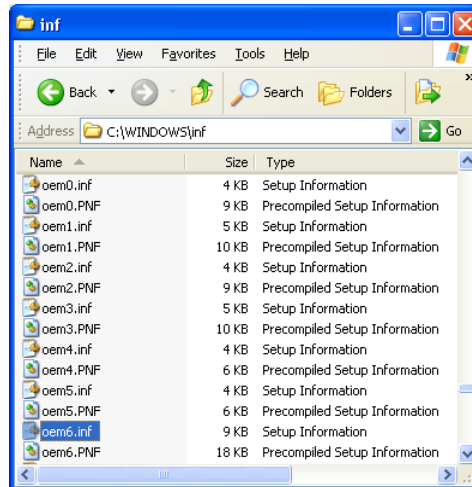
inf

File Edit View Favorites Tools Help

Back Search Folders

Address C:\WINDOWS\inf Go

| Name | Size | Type |
|---|---|---|
| oem0.inf | 4 KB | Setup Information |
| oem0.PNF | 9 KB | Precompiled Setup Information |
| oem1.inf | 5 KB | Setup Information |
| oem1.PNF | 10 KB | Precompiled Setup Information |
| oem2.inf | 4 KB | Setup Information |
| oem2.PNF | 9 KB | Precompiled Setup Information |
| oem3.inf | 5 KB | Setup Information |
| oem3.PNF | 10 KB | Precompiled Setup Information |
| oem4.inf | 4 KB | Setup Information |
| oem4.PNF | 6 KB | Precompiled Setup Information |
| oem5.inf | 4 KB | Setup Information |
| oem5.PNF | 6 KB | Precompiled Setup Information |
| oem6.inf | 9 KB | Setup Information |
| oem6.PNF | 18 KB | Precompiled Setup Information |